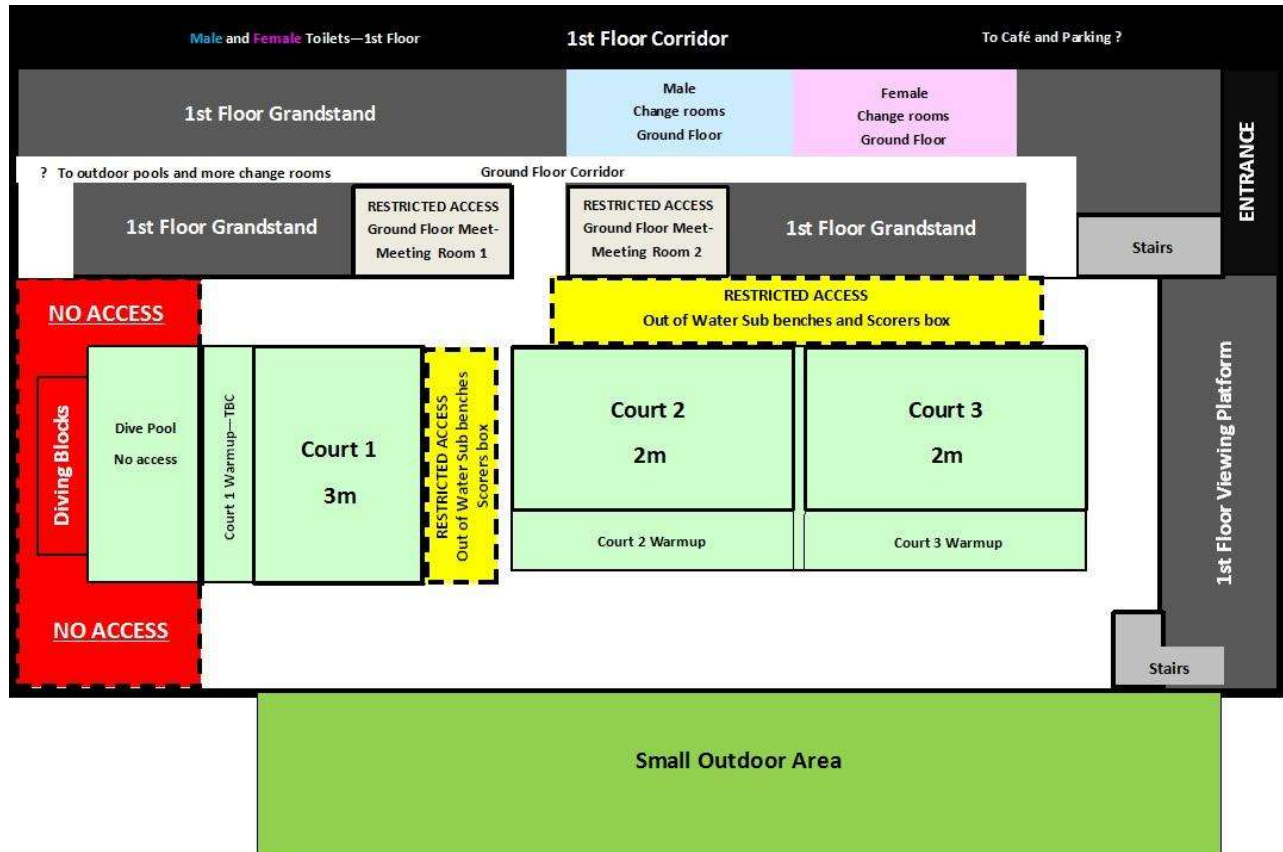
Male and Female Toilets—1st Floor

1st Floor Corridor

To Café and Parking ?

1st Floor Grandstand

Male
Change rooms
Ground Floor

Female
Change rooms
Ground Floor

ENTRANCE

? To outdoor pools and more change rooms

Ground Floor Corridor

1st Floor Grandstand

RESTRICTED ACCESS
Ground Floor Meet-Meeting Room 1

RESTRICTED ACCESS
Ground Floor Meet-Meeting Room 2

1st Floor Grandstand

Stairs

NO ACCESS

RESTRICTED ACCESS
Out of Water Sub benches and Scorers box

Diving Blocks

Dive Pool
No access

Court 1 Warmup—TBC

Court 1
3m

RESTRICTED ACCESS
Out of Water Sub benches
Scorers box

Court 2
2m

Court 3
2m

1st Floor Viewing Platform

Court 2 Warmup

Court 3 Warmup

NO ACCESS

Stairs

Small Outdoor Area